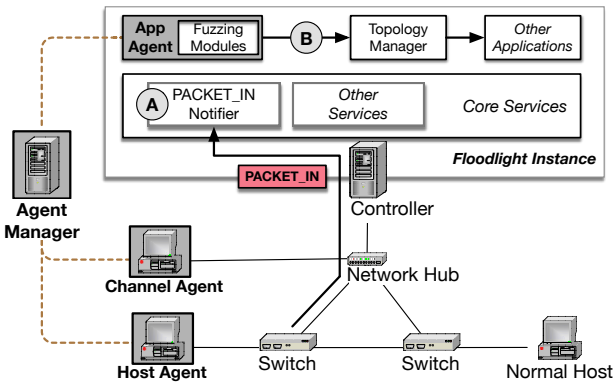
App Agent

Fuzzing Modules

B

Topology Manager

Other Applications

A

PACKET_IN Notifier

Other Services

Core Services

Floodlight Instance

PACKET_IN

Controller

Agent Manager

Channel Agent

Network Hub

Host Agent

Switch

Switch

Normal Host